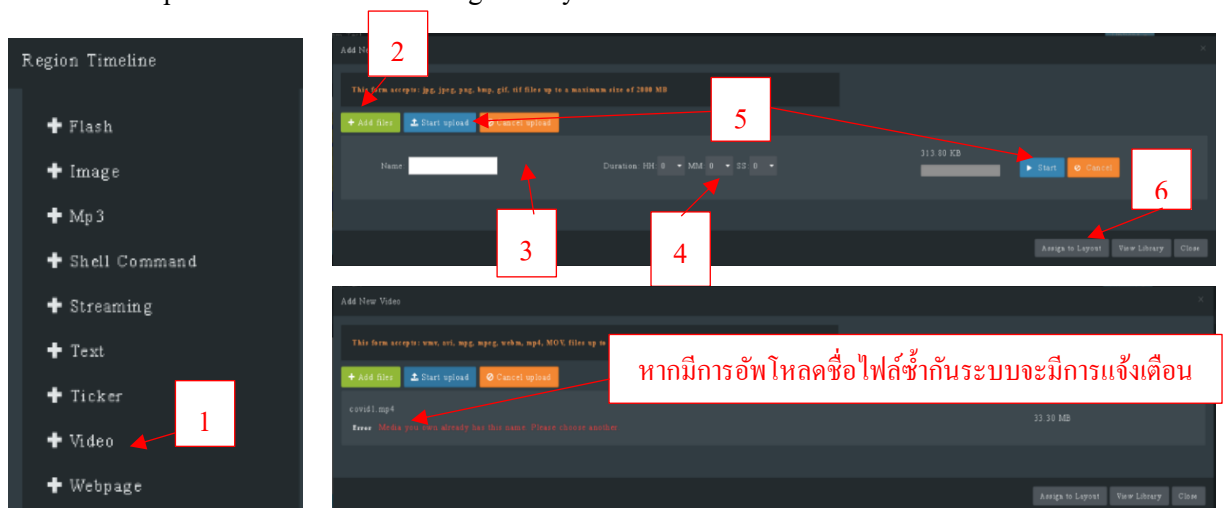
Region Timeline

Flash
Image
Mp3
Shell Command
Streaming
Text
Ticker
Video
Webpage

1

Add Ne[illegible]

2

This form accepts: jpg, jpeg, png, bmp, gif, tif files up to a maximum size of 2000 MB

Add files
Start upload
Cancel upload

5

Name:

Duration: HH 0 MM 0 SS 0

313.00 KB

Start
Cancel

6

3

4

Assign to Layout
View Library
Close

Add New Video

This form accepts: wmv, avi, mpg, mpeg, webm, mp4, MOV files up to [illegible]

หากมีการอัพโหลดชื่อไฟล์ซ้ำกันระบบจะมีการแจ้งเตือน

Add files
Start upload
Cancel upload

covid1.mp4
Error: Media you own already has this name. Please choose another.

33.30 MB

Assign to Layout
View Library
Close